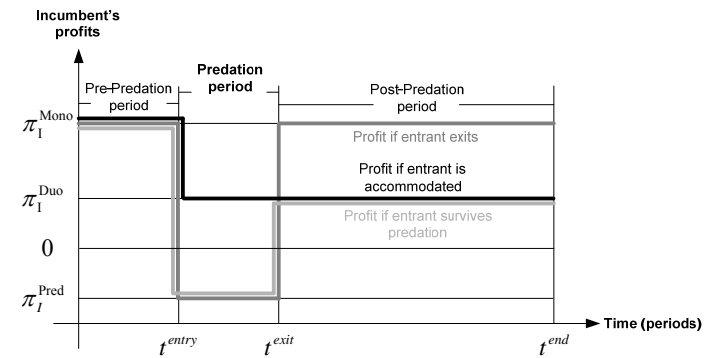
Incumbent's profits

Pre-Predation period

Predation period

Post-Predation period

$\pi_I^{Mono}$

Profit if entrant exits

Profit if entrant is accommodated

$\pi_I^{Duo}$

Profit if entrant survives predation

0

$\pi_I^{Pred}$

Time (periods)

$t^{entry}$

$t^{exit}$

$t^{end}$